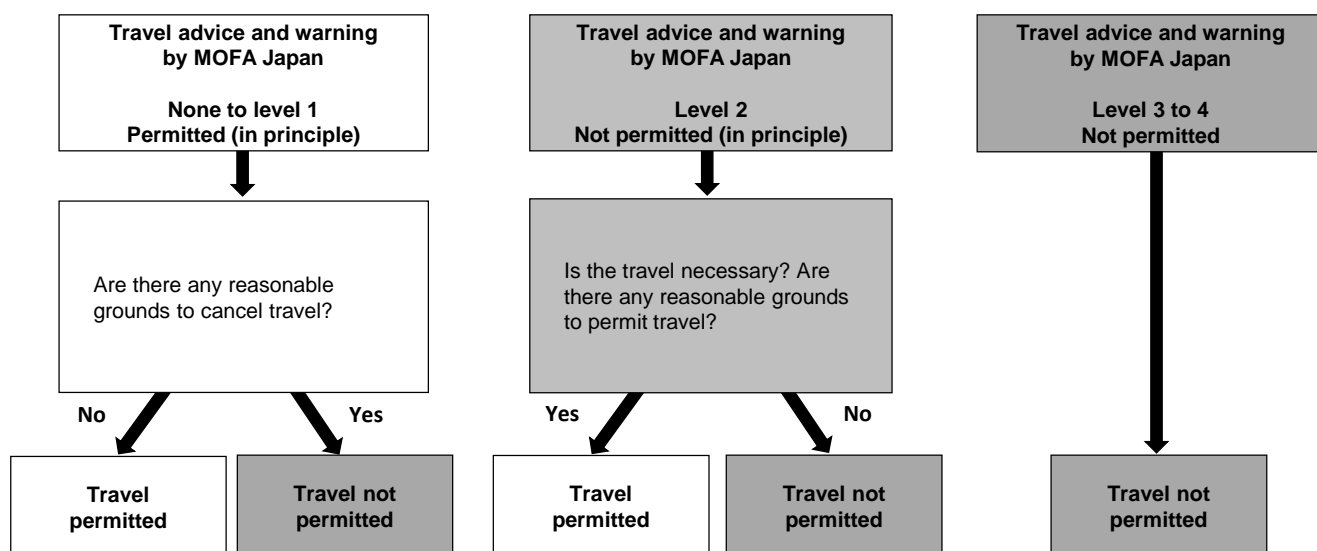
Travel advice and warning by MOFA Japan

None to level 1
Permitted (in principle)

Are there any reasonable grounds to cancel travel?

No

Yes

Travel permitted

Travel not permitted

Travel advice and warning by MOFA Japan

Level 2
Not permitted (in principle)

Is the travel necessary? Are there any reasonable grounds to permit travel?

Yes

No

Travel permitted

Travel not permitted

Travel advice and warning by MOFA Japan

Level 3 to 4
Not permitted

Travel not permitted